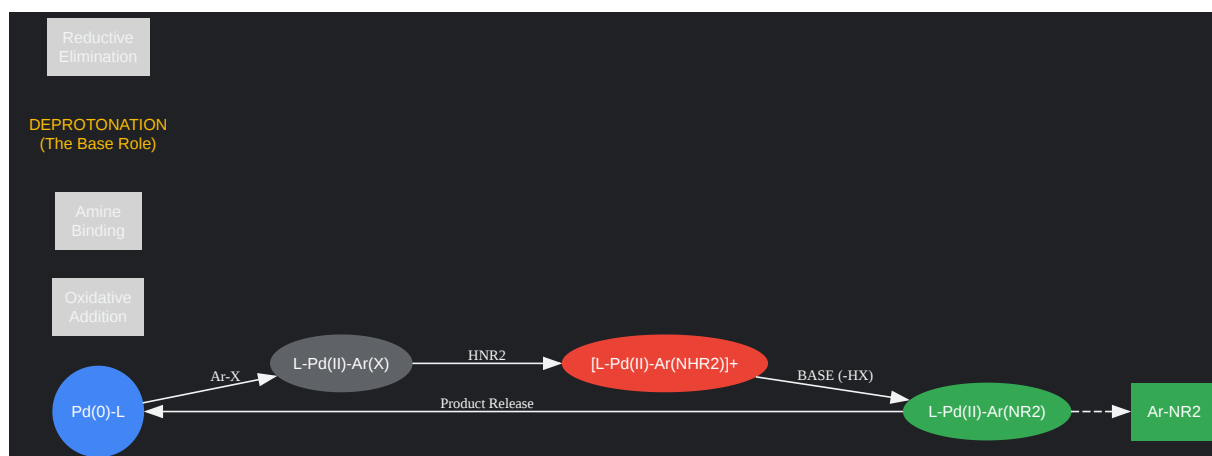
Reductive Elimination

DEPROTONATION
(The Base Role)

Amine Binding

Oxidative Addition

Ar-X

L-Pd(II)-Ar(X)

HNR2

[L-Pd(II)-Ar(NHR2)]+

BASE (-HX)

Product Release

Pd(0)-L

L-Pd(II)-Ar(NR2)

Ar-NR2